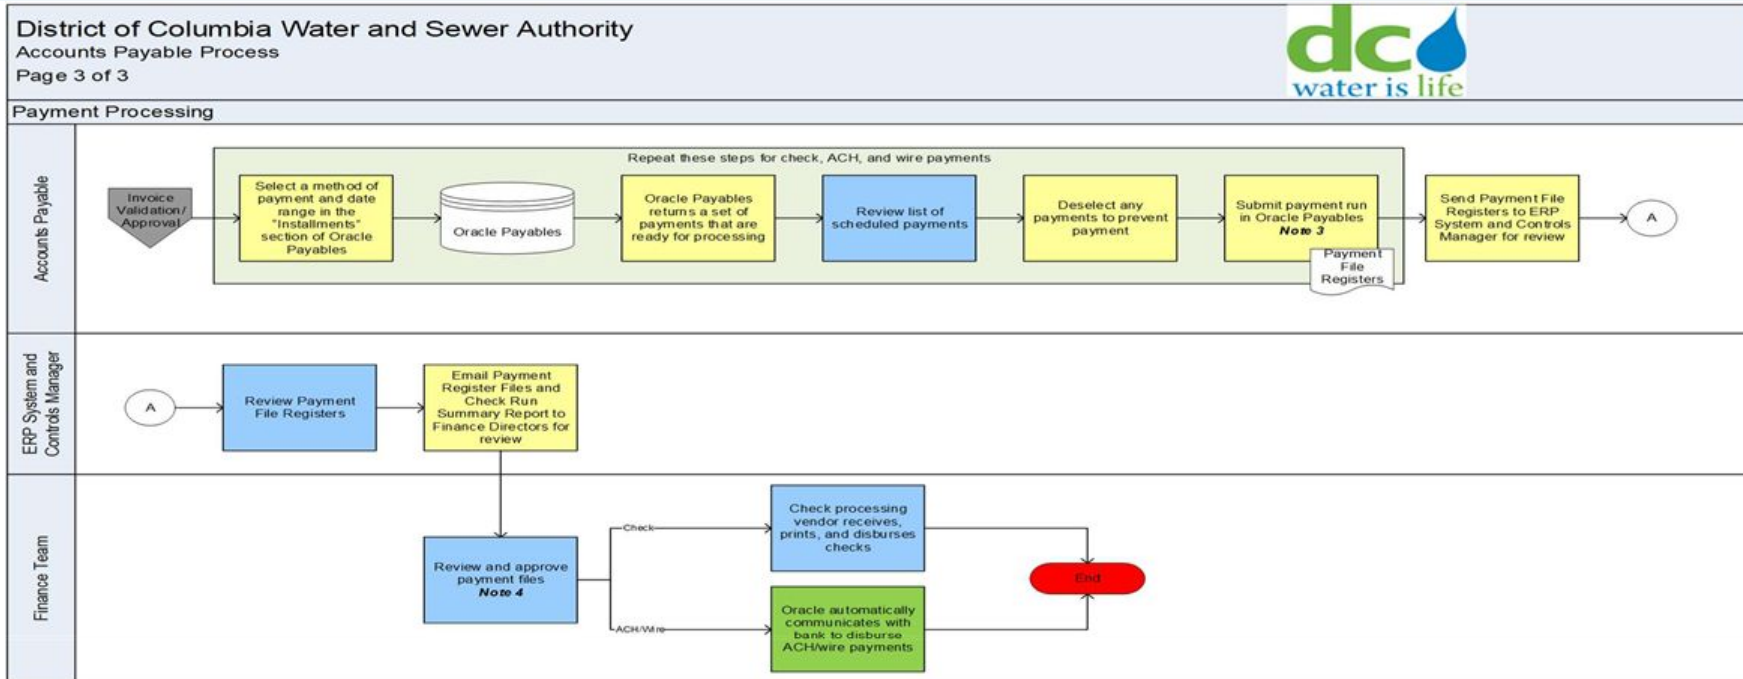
District of Columbia Water and Sewer Authority
Accounts Payable Process
Page 3 of 3

dc
water is life

Payment Processing

Accounts Payable

Repeat these steps for check, ACH, and wire payments

Invoice Validation/ Approval

Select a method of payment and date range in the "Installments" section of Oracle Payables

Oracle Payables

Oracle Payables returns a set of payments that are ready for processing

Review list of scheduled payments

Deselect any payments to prevent payment

Submit payment run in Oracle Payables
Note 3

Payment File Registers

Send Payment File Registers to ERP System and Controls Manager for review

A

ERP System and Controls Manager

A

Review Payment File Registers

Email Payment Register Files and Check Run Summary Report to Finance Directors for review

Finance Team

Review and approve payment files
Note 4

Check

ACH/Wire

Check processing vendor receives, prints, and disburses checks

Oracle automatically communicates with bank to disburse ACH/wire payments

End